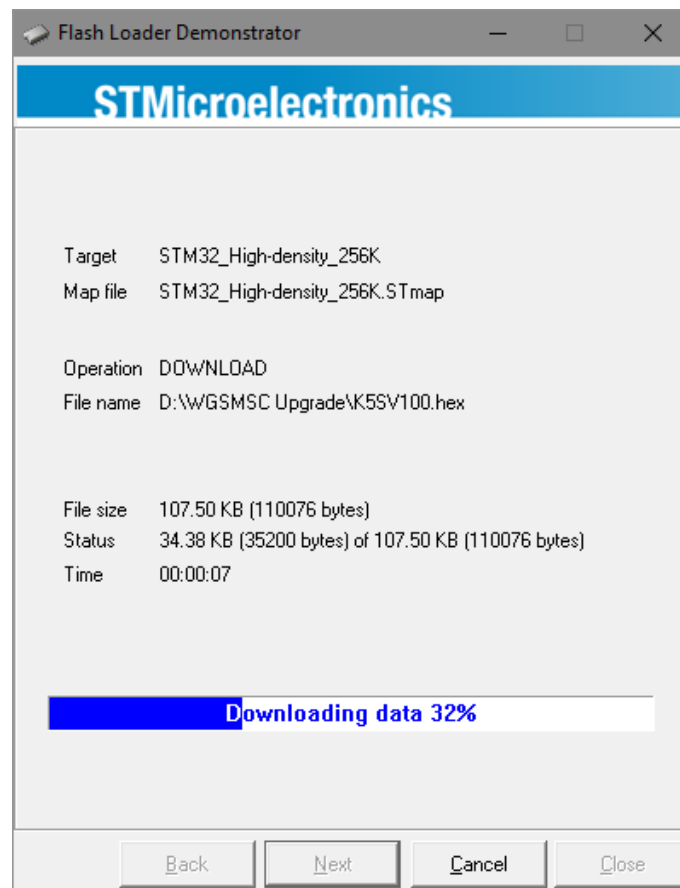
Flash Loader Demonstrator

STMicroelectronics

Target STM32_High-density_256K
Map file STM32_High-density_256K.STmap

Operation DOWNLOAD
File name D:\WGSMSC Upgrade\K5SV100.hex

File size 107.50 KB (110076 bytes)
Status 34.38 KB (35200 bytes) of 107.50 KB (110076 bytes)
Time 00:00:07

Downloading data 32%

Back Next Cancel Close